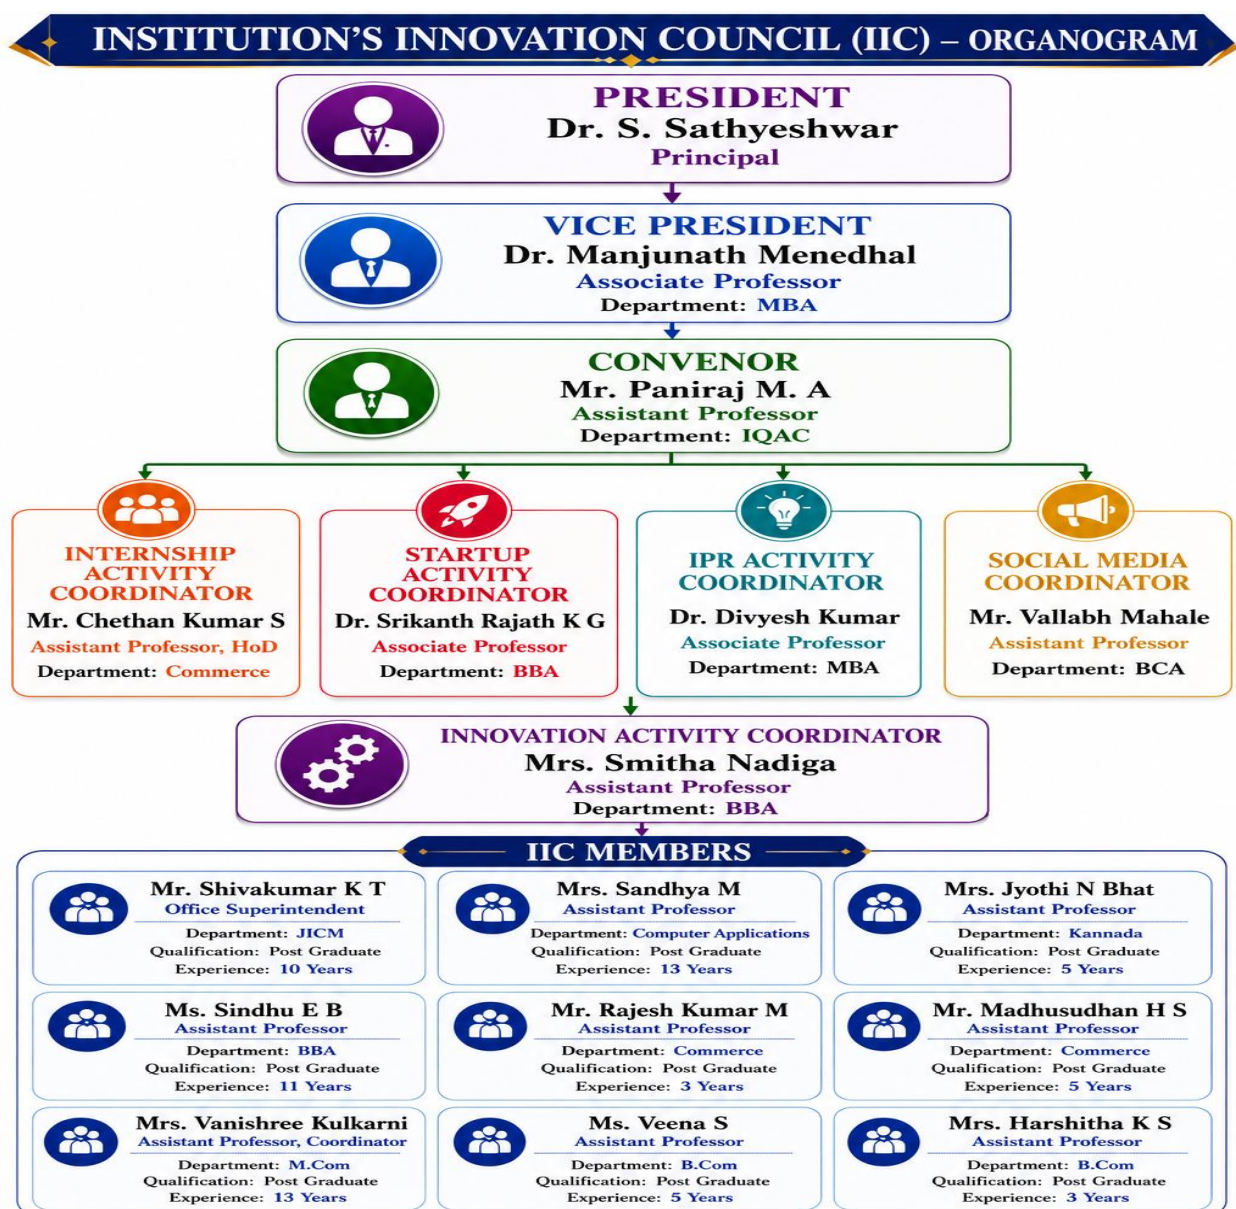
INSTITUTION'S INNOVATION COUNCIL (IIC) – ORGANOGRAM

PRESIDENT
Dr. S. Sathyeshwar
Principal

VICE PRESIDENT
Dr. Manjunath Menedhal
Associate Professor
Department: MBA

CONVENOR
Mr. Paniraj M. A
Assistant Professor
Department: IQAC

INTERNSHIP ACTIVITY COORDINATOR
Mr. Chethan Kumar S
Assistant Professor, HoD
Department: Commerce

STARTUP ACTIVITY COORDINATOR
Dr. Srikanth Rajath K G
Associate Professor
Department: BBA

IPR ACTIVITY COORDINATOR
Dr. Divyesh Kumar
Associate Professor
Department: MBA

SOCIAL MEDIA COORDINATOR
Mr. Vallabh Mahale
Assistant Professor
Department: BCA

INNOVATION ACTIVITY COORDINATOR
Mrs. Smitha Nadiga
Assistant Professor
Department: BBA

IIC MEMBERS

Mr. Shivakumar K T
Office Superintendent
Department: JICM
Qualification: Post Graduate
Experience: 10 Years

Mrs. Sandhya M
Assistant Professor
Department: Computer Applications
Qualification: Post Graduate
Experience: 13 Years

Mrs. Jyothi N Bhat
Assistant Professor
Department: Kannada
Qualification: Post Graduate
Experience: 5 Years

Ms. Sindhu E B
Assistant Professor
Department: BBA
Qualification: Post Graduate
Experience: 11 Years

Mr. Rajesh Kumar M
Assistant Professor
Department: Commerce
Qualification: Post Graduate
Experience: 3 Years

Mr. Madhusudhan H S
Assistant Professor
Department: Commerce
Qualification: Post Graduate
Experience: 5 Years

Mrs. Vanishree Kulkarni
Assistant Professor, Coordinator
Department: M.Com
Qualification: Post Graduate
Experience: 13 Years

Ms. Veena S
Assistant Professor
Department: B.Com
Qualification: Post Graduate
Experience: 5 Years

Mrs. Harshitha K S
Assistant Professor
Department: B.Com
Qualification: Post Graduate
Experience: 3 Years